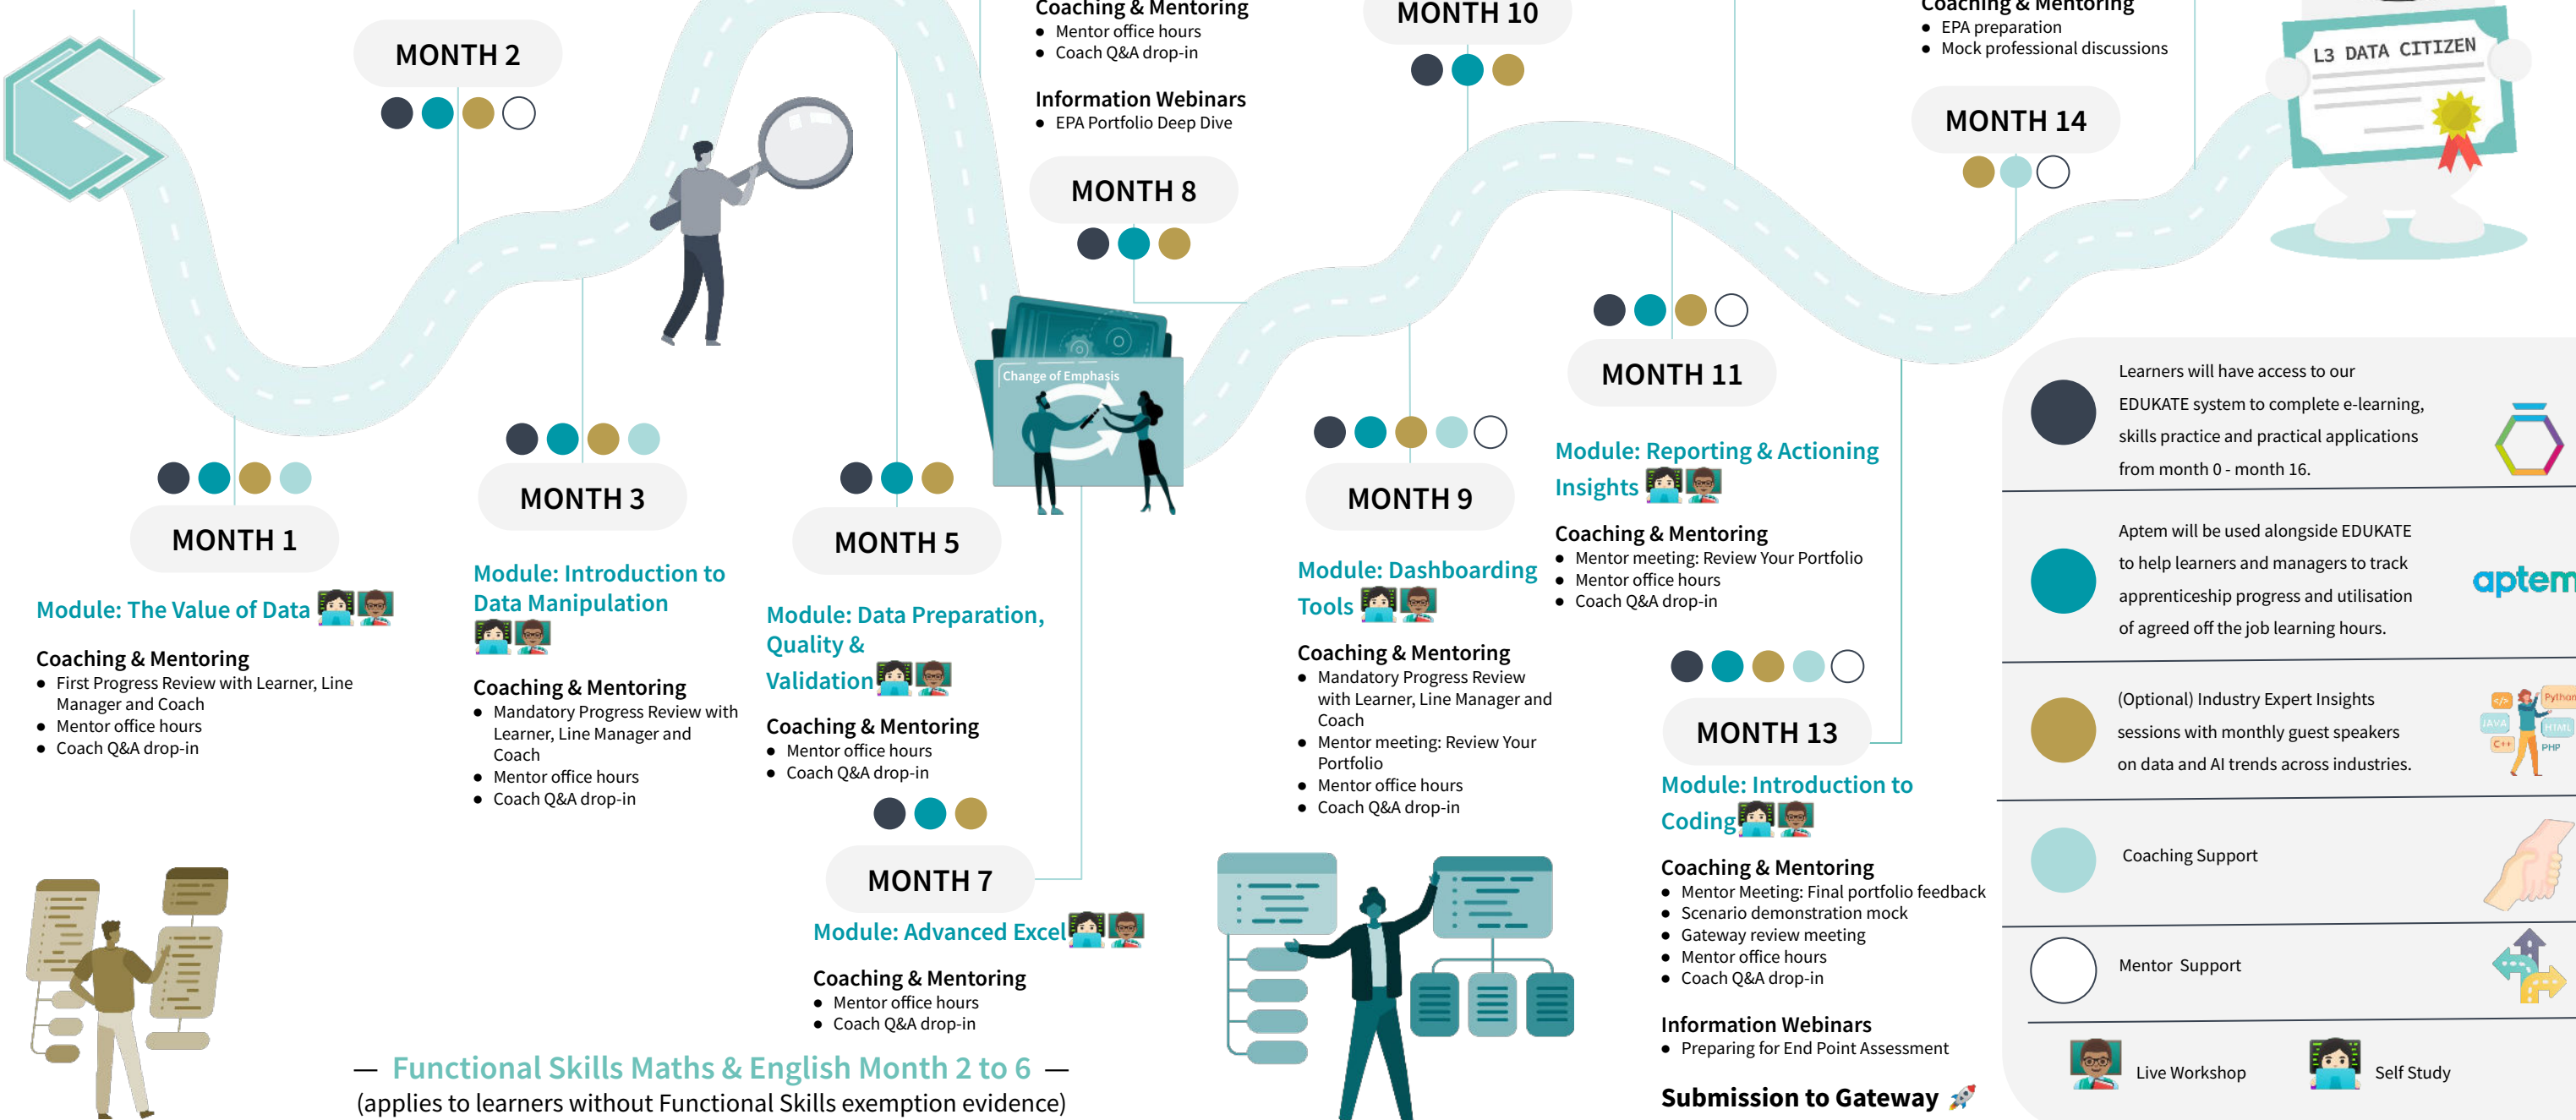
MONTH 2

Coaching & Mentoring
- Mentor office hours
- Coach Q&A drop-in

Information Webinars
- EPA Portfolio Deep Dive

MONTH 8

MONTH 10

Coaching & Mentoring
- EPA preparation
- Mock professional discussions

MONTH 14

L3 DATA CITIZEN

Change of Emphasis

MONTH 11

MONTH 1

Module: The Value of Data

Coaching & Mentoring
- First Progress Review with Learner, Line Manager and Coach
- Mentor office hours
- Coach Q&A drop-in

MONTH 3

Module: Introduction to Data Manipulation

Coaching & Mentoring
- Mandatory Progress Review with Learner, Line Manager and Coach
- Mentor office hours
- Coach Q&A drop-in

MONTH 5

Module: Data Preparation, Quality & Validation

Coaching & Mentoring
- Mentor office hours
- Coach Q&A drop-in

MONTH 7

Module: Advanced Excel

Coaching & Mentoring
- Mentor office hours
- Coach Q&A drop-in

MONTH 9

Module: Dashboarding Tools

Coaching & Mentoring
- Mandatory Progress Review with Learner, Line Manager and Coach
- Mentor meeting: Review Your Portfolio
- Mentor office hours
- Coach Q&A drop-in

Module: Reporting & Actioning Insights

Coaching & Mentoring
- Mentor meeting: Review Your Portfolio
- Mentor office hours
- Coach Q&A drop-in

MONTH 13

Module: Introduction to Coding

Coaching & Mentoring
- Mentor Meeting: Final portfolio feedback
- Scenario demonstration mock
- Gateway review meeting
- Mentor office hours
- Coach Q&A drop-in

Information Webinars
- Preparing for End Point Assessment

Submission to Gateway

— Functional Skills Maths & English Month 2 to 6 —
(applies to learners without Functional Skills exemption evidence)

Learners will have access to our EDUKATE system to complete e-learning, skills practice and practical applications from month 0 - month 16.

Aptem will be used alongside EDUKATE to help learners and managers to track apprenticeship progress and utilisation of agreed off the job learning hours.

aptem

(Optional) Industry Expert Insights sessions with monthly guest speakers on data and AI trends across industries.

Python JAVA HTML C++ PHP

Coaching Support

Mentor Support

Live Workshop

Self Study